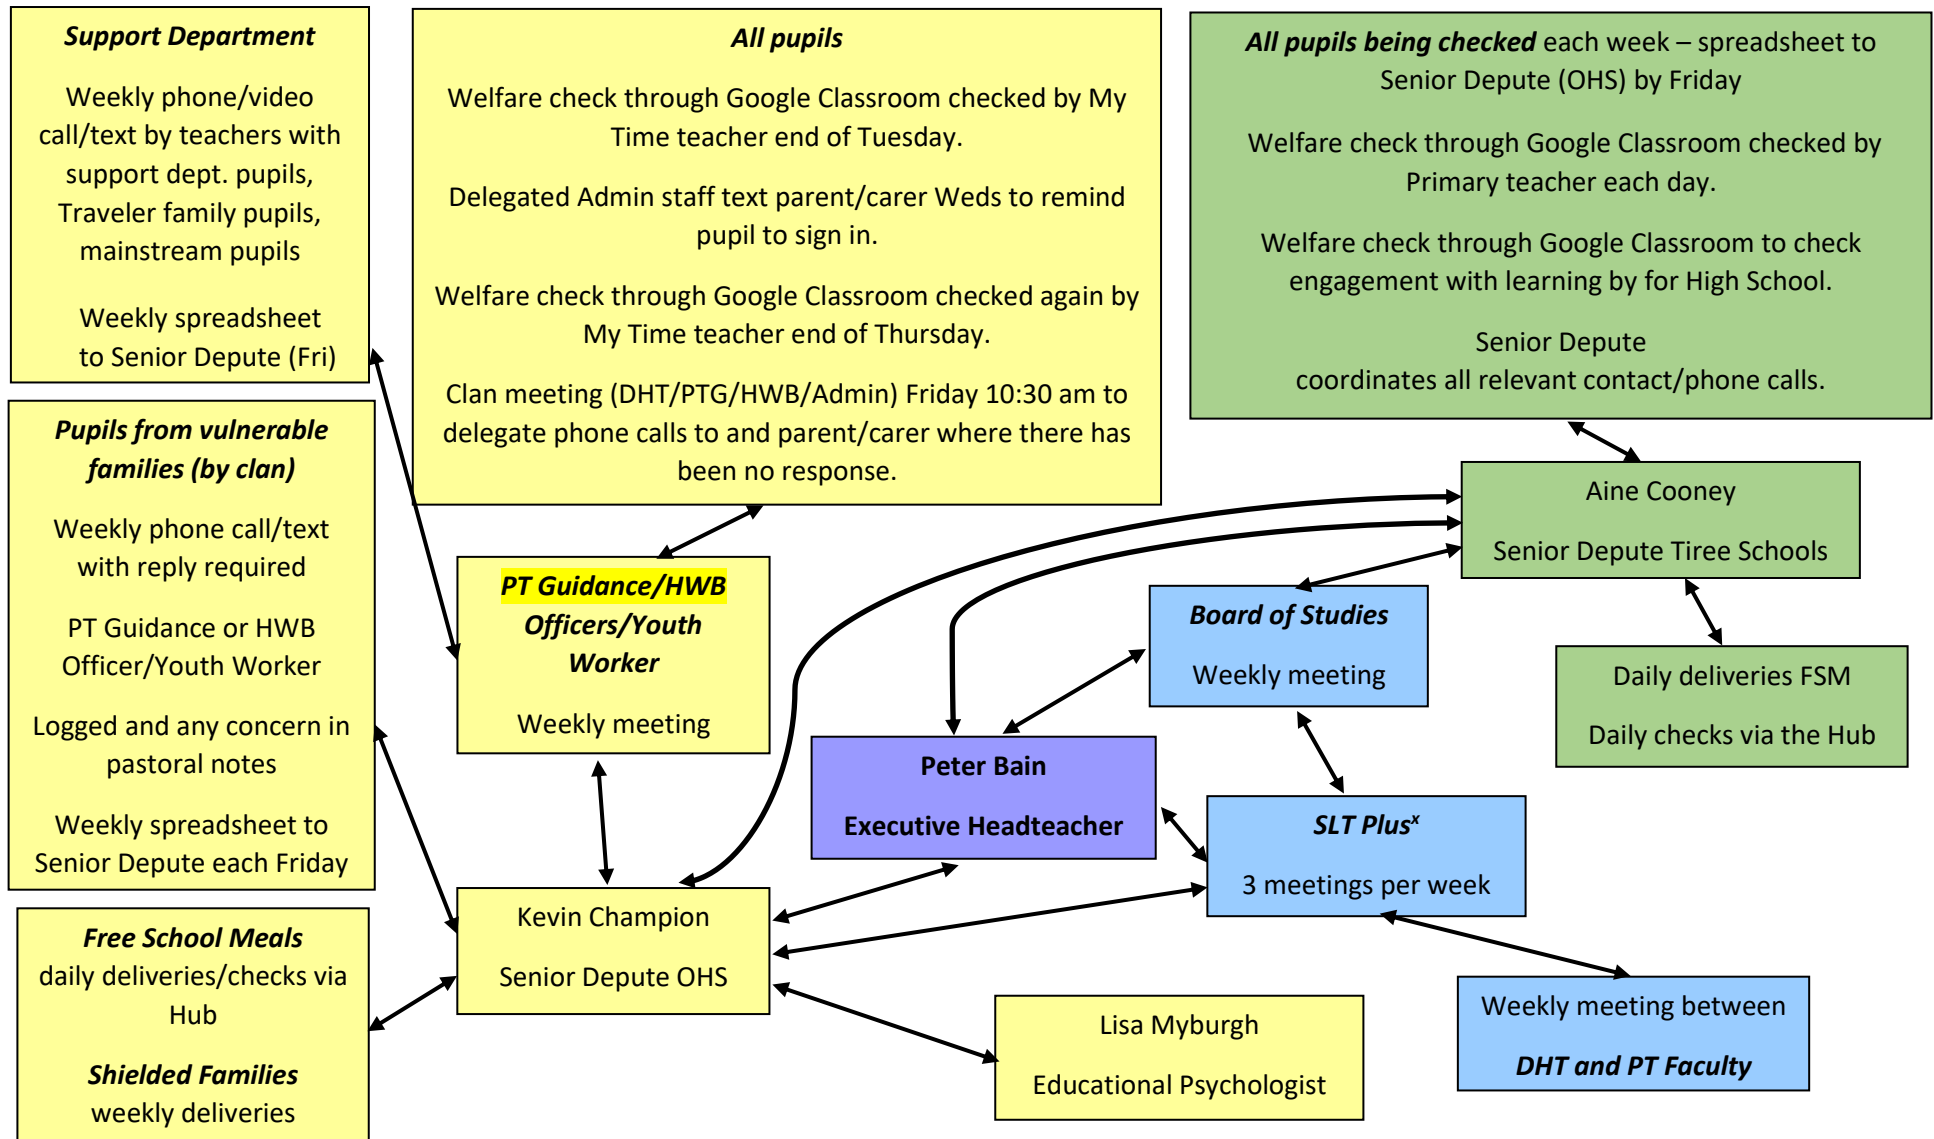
Support Department

Weekly phone/video call/text by teachers with support dept. pupils, Traveler family pupils, mainstream pupils

Weekly spreadsheet to Senior Depute (Fri)

Pupils from vulnerable families (by clan)

Weekly phone call/text with reply required

PT Guidance or HWB Officer/Youth Worker

Logged and any concern in pastoral notes

Weekly spreadsheet to Senior Depute each Friday

Free School Meals
daily deliveries/checks via Hub

Shielded Families
weekly deliveries

All pupils

Welfare check through Google Classroom checked by My Time teacher end of Tuesday.

Delegated Admin staff text parent/carer Weds to remind pupil to sign in.

Welfare check through Google Classroom checked again by My Time teacher end of Thursday.

Clan meeting (DHT/PTG/HWB/Admin) Friday 10:30 am to delegate phone calls to and parent/carer where there has been no response.

PT Guidance/HWB Officers/Youth Worker

Weekly meeting

Kevin Champion

Senior Depute OHS

Peter Bain

Executive Headteacher

Lisa Myburgh

Educational Psychologist

All pupils being checked each week – spreadsheet to Senior Depute (OHS) by Friday

Welfare check through Google Classroom checked by Primary teacher each day.

Welfare check through Google Classroom to check engagement with learning by for High School.

Senior Depute
coordinates all relevant contact/phone calls.

Aine Cooney

Senior Depute Tiree Schools

Board of Studies

Weekly meeting

Daily deliveries FSM

Daily checks via the Hub

SLT Plus$^x$

3 meetings per week

Weekly meeting between

DHT and PT Faculty